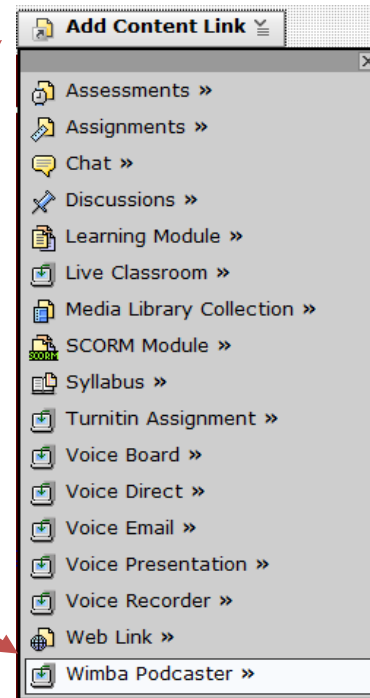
Add Content Link

X

Assessments »

Assignments »

Chat »

Discussions »

Learning Module »

Live Classroom »

Media Library Collection »

SCORM SCORM Module »

Syllabus »

Turnitin Assignment »

Voice Board »

Voice Direct »

Voice Email »

Voice Presentation »

Voice Recorder »

Web Link »

Wimba Podcaster »